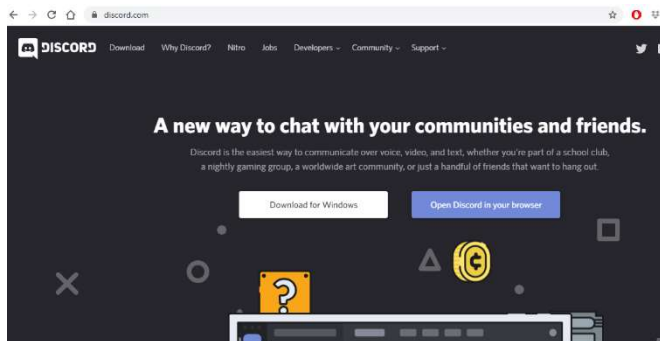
discord.com

DISCORD Download Why Discord? Nitro Jobs Developers Community Support

A new way to chat with your communities and friends.

Discord is the easiest way to communicate over voice, video, and text, whether you're part of a school club, a nightly gaming group, a worldwide art community, or just a handful of friends that want to hang out.

Download for Windows

Open Discord in your browser